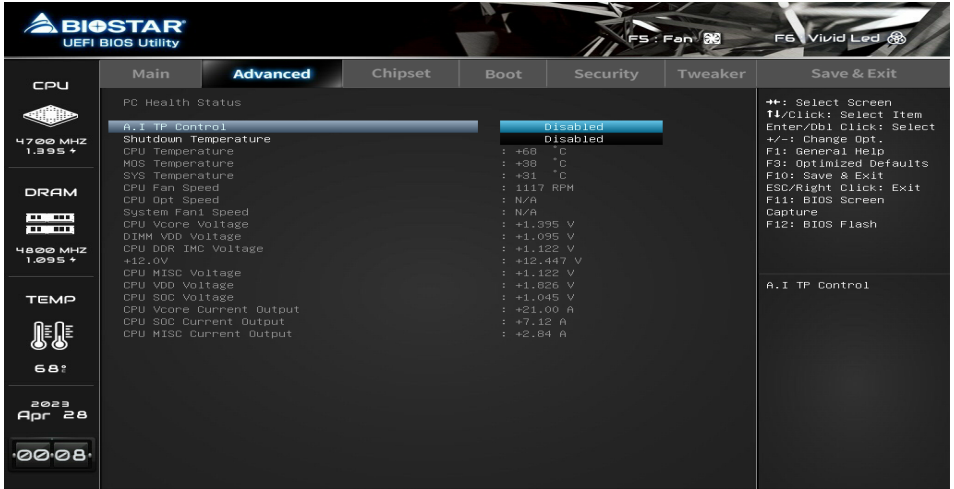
BIOSTAR
UEFI BIOS Utility

F5: Fan
F6: Vivid Led

CPU
4700 MHZ
1.395 +
DRAM
4800 MHZ
1.095 +
TEMP
68°
2023
Apr 28
00:08

Main | Advanced | Chipset | Boot | Security | Tweaker | Save & Exit

PC Health Status

A.I TP Control | Disabled
Shutdown Temperature | Disabled
CPU Temperature | : +68 °C
MOS Temperature | : +38 °C
SYS Temperature | : +31 °C
CPU Fan Speed | : 1117 RPM
CPU Opt Speed | : N/A
System Fan1 Speed | : N/A
CPU Vcore Voltage | : +1.395 V
DIMM VDD Voltage | : +1.095 V
CPU DDR IMC Voltage | : +1.122 V
+12.0V | : +12.447 V
CPU MISC Voltage | : +1.122 V
CPU VDD Voltage | : +1.826 V
CPU SOC Voltage | : +1.045 V
CPU Vcore Current Output | : +21.00 A
CPU SOC Current Output | : +7.12 A
CPU MISC Current Output | : +2.84 A

→←: Select Screen
↑↓/Click: Select Item
Enter/Dbl Click: Select
+/-: Change Opt.
F1: General Help
F3: Optimized Defaults
F10: Save & Exit
ESC/Right Click: Exit
F11: BIOS Screen Capture
F12: BIOS Flash

A.I TP Control